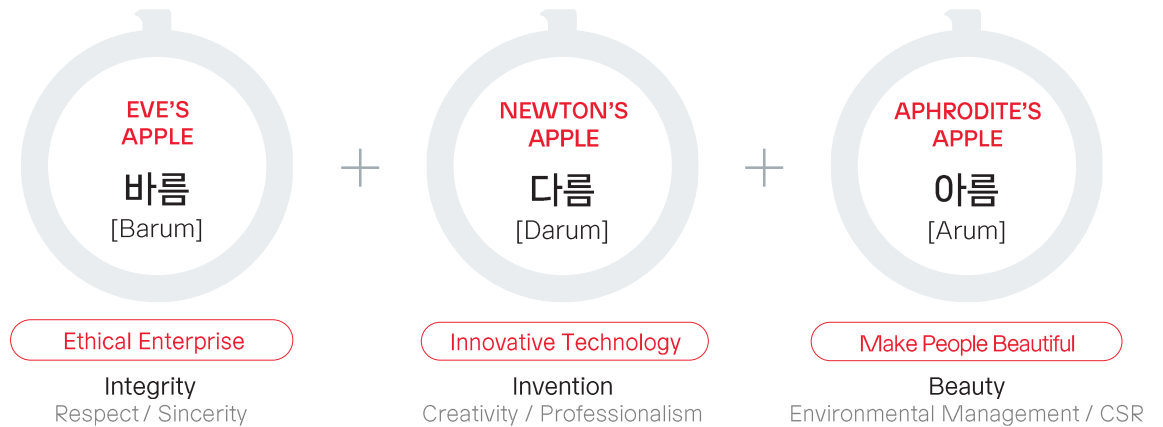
EVE'S APPLE
바름
[Barum]

Ethical Enterprise

Integrity
Respect / Sincerity

+

NEWTON'S APPLE
다름
[Darum]

Innovative Technology

Invention
Creativity / Professionalism

+

APHRODITE'S APPLE
아름
[Arum]

Make People Beautiful

Beauty
Environmental Management / CSR